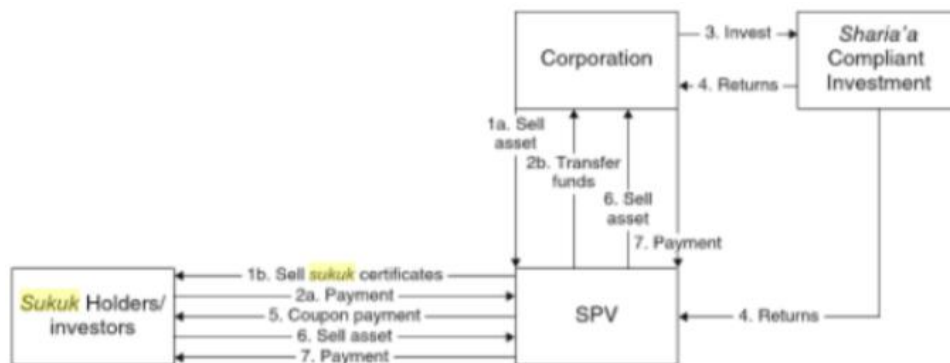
Corporation

3. Invest

4. Returns

Sharia'a Compliant Investment

1a. Sell asset

2b. Transfer funds

6. Sell asset

7. Payment

Sukuk Holders/ investors

1b. Sell sukuk certificates

2a. Payment

5. Coupon payment

6. Sell asset

7. Payment

SPV

4. Returns